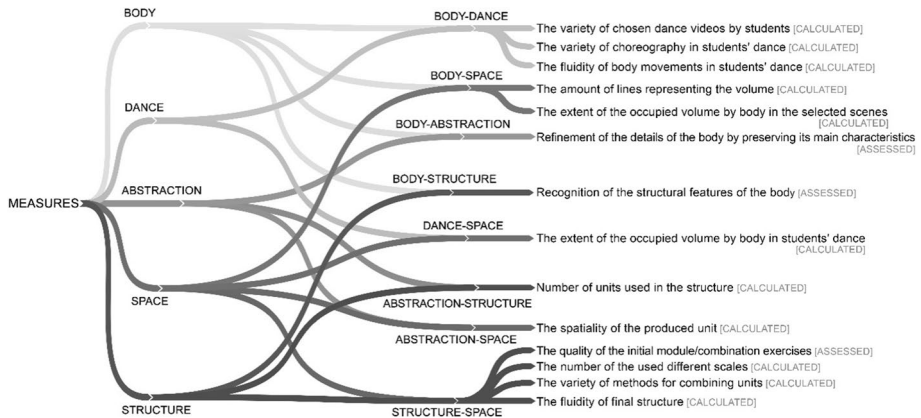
MEASURES

BODY

DANCE

ABSTRACTION

SPACE

STRUCTURE

BODY-DANCE

The variety of chosen dance videos by students [CALCULATED]

The variety of choreography in students' dance [CALCULATED]

The fluidity of body movements in students' dance [CALCULATED]

BODY-SPACE

The amount of lines representing the volume [CALCULATED]

The extent of the occupied volume by body in the selected scenes [CALCULATED]

BODY-ABSTRACTION

Refinement of the details of the body by preserving its main characteristics [ASSESSED]

BODY-STRUCTURE

Recognition of the structural features of the body [ASSESSED]

DANCE-SPACE

The extent of the occupied volume by body in students' dance [CALCULATED]

Number of units used in the structure [CALCULATED]

ABSTRACTION-STRUCTURE

The spatiality of the produced unit [CALCULATED]

ABSTRACTION-SPACE

The quality of the initial module/combination exercises [ASSESSED]

The number of the used different scales [CALCULATED]

The variety of methods for combining units [CALCULATED]

The fluidity of final structure [CALCULATED]

STRUCTURE-SPACE